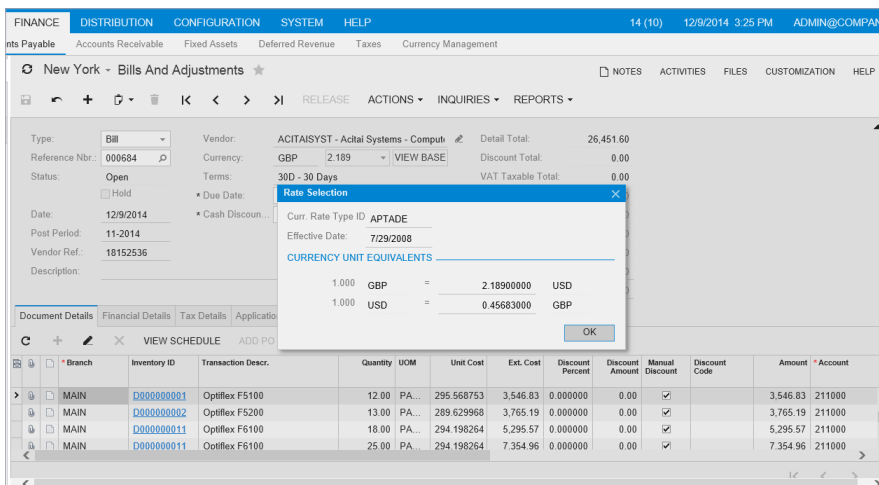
FINANCE DISTRIBUTION CONFIGURATION SYSTEM HELP 14 (10) 12/9/2014 3:25 PM ADMIN@COMPAN

nts Payable Accounts Receivable Fixed Assets Deferred Revenue Taxes Currency Management

New York - Bills And Adjustments

NOTES ACTIVITIES FILES CUSTOMIZATION HELP

RELEASE ACTIONS INQUIRIES REPORTS

Type: Bill
Reference Nbr.: 000684
Status: Open
Hold
Date: 12/9/2014
Post Period: 11-2014
Vendor Ref.: 18152536
Description:

Vendor: ACITAISYST - Acitai Systems - Comput
Currency: GBP 2.189 VIEW BASE
Terms: 30D - 30 Days
* Due Date:
* Cash Discoun...

Detail Total: 26,451.60
Discount Total: 0.00
VAT Taxable Total: 0.00

Rate Selection

Curr. Rate Type ID APTADE
Effective Date: 7/29/2008

CURRENCY UNIT EQUIVALENTS

| 1.000 | GBP | = | 2.18900000 | USD |
|---|---|---|---|---|
| 1.000 | USD | = | 0.45683000 | GBP |

OK

Document Details Financial Details Tax Details Applicatio

VIEW SCHEDULE ADD PO

| * Branch | Inventory ID | Transaction Descr. | Quantity | UOM | Unit Cost | Ext. Cost | Discount Percent | Discount Amount | Manual Discount | Discount Code | Amount | * Account |
|---|---|---|---|---|---|---|---|---|---|---|---|---|
| MAIN | D000000001 | Optiflex F5100 | 12.00 | PA... | 295.568753 | 3,546.83 | 0.000000 | 0.00 | ☑ | | 3,546.83 | 211000 |
| MAIN | D000000002 | Optiflex F5200 | 13.00 | PA... | 289.629968 | 3,765.19 | 0.000000 | 0.00 | ☑ | | 3,765.19 | 211000 |
| MAIN | D000000011 | Optiflex F6100 | 18.00 | PA... | 294.198264 | 5,295.57 | 0.000000 | 0.00 | ☑ | | 5,295.57 | 211000 |
| MAIN | D000000011 | Optiflex F6100 | 25.00 | PA... | 294.198264 | 7,354.96 | 0.000000 | 0.00 | ☑ | | 7,354.96 | 211000 |